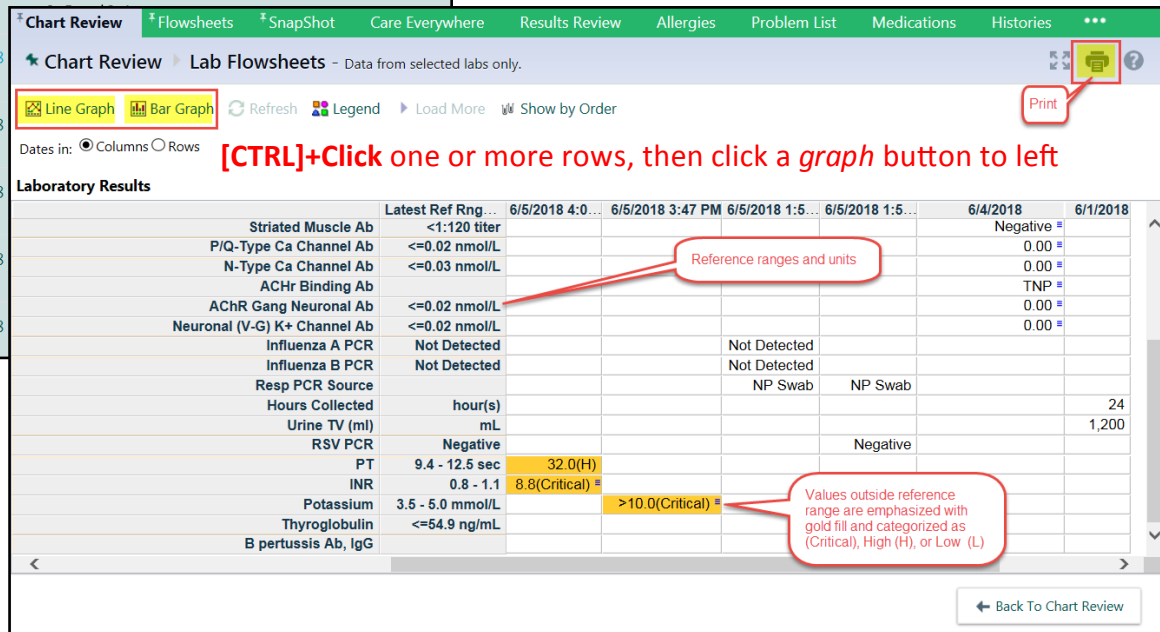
Chart Review | Flowsheets | SnapShot | Care Everywhere | Results Review | Allergies | Problem List | Medications | Histories | •••

Chart Review ▸ Lab Flowsheets - Data from selected labs only.

Line Graph | Bar Graph | Refresh | Legend | Load More | Show by Order

Print

Dates in: Columns Rows

[CTRL]+Click one or more rows, then click a *graph* button to left

Laboratory Results

| | Latest Ref Rng... | 6/5/2018 4:0... | 6/5/2018 3:47 PM | 6/5/2018 1:5... | 6/5/2018 1:5... | 6/4/2018 | 6/1/2018 |
|---|---|---|---|---|---|---|---|
| Striated Muscle Ab | <1:120 titer | | | | | Negative | |
| P/Q-Type Ca Channel Ab | <=0.02 nmol/L | | | | | 0.00 | |
| N-Type Ca Channel Ab | <=0.03 nmol/L | | | | | 0.00 | |
| AChr Binding Ab | | | | | | TNP | |
| AChR Gang Neuronal Ab | <=0.02 nmol/L | | | | | 0.00 | |
| Neuronal (V-G) K+ Channel Ab | <=0.02 nmol/L | | | | | 0.00 | |
| Influenza A PCR | Not Detected | | | Not Detected | | | |
| Influenza B PCR | Not Detected | | | Not Detected | | | |
| Resp PCR Source | | | | NP Swab | NP Swab | | |
| Hours Collected | hour(s) | | | | | | 24 |
| Urine TV (ml) | mL | | | | | | 1,200 |
| RSV PCR | Negative | | | | Negative | | |
| PT | 9.4 - 12.5 sec | 32.0(H) | | | | | |
| INR | 0.8 - 1.1 | 8.8(Critical) | | | | | |
| Potassium | 3.5 - 5.0 mmol/L | | >10.0(Critical) | | | | |
| Thyroglobulin | <=54.9 ng/mL | | | | | | |
| B pertussis Ab, IgG | | | | | | | |

Reference ranges and units

Values outside reference range are emphasized with gold fill and categorized as (Critical), High (H), or Low (L)

Back To Chart Review